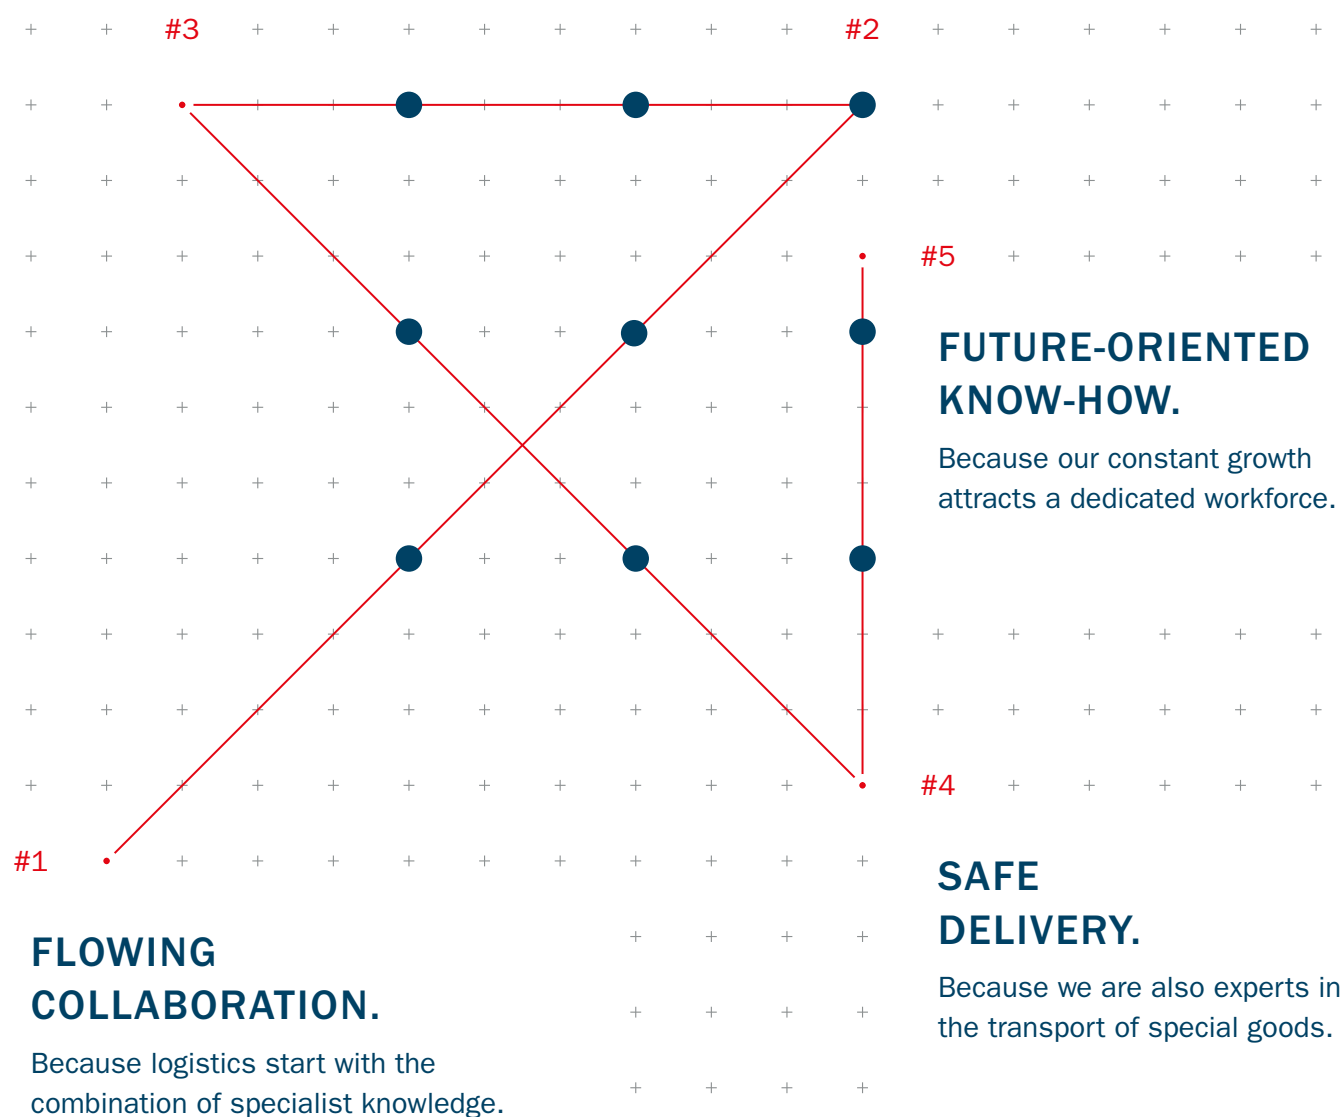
#3

#2

#5

FUTURE-ORIENTED KNOW-HOW.

Because our constant growth attracts a dedicated workforce.

#4

#1

SAFE DELIVERY.

Because we are also experts in the transport of special goods.

FLOWING COLLABORATION.

Because logistics start with the combination of specialist knowledge.